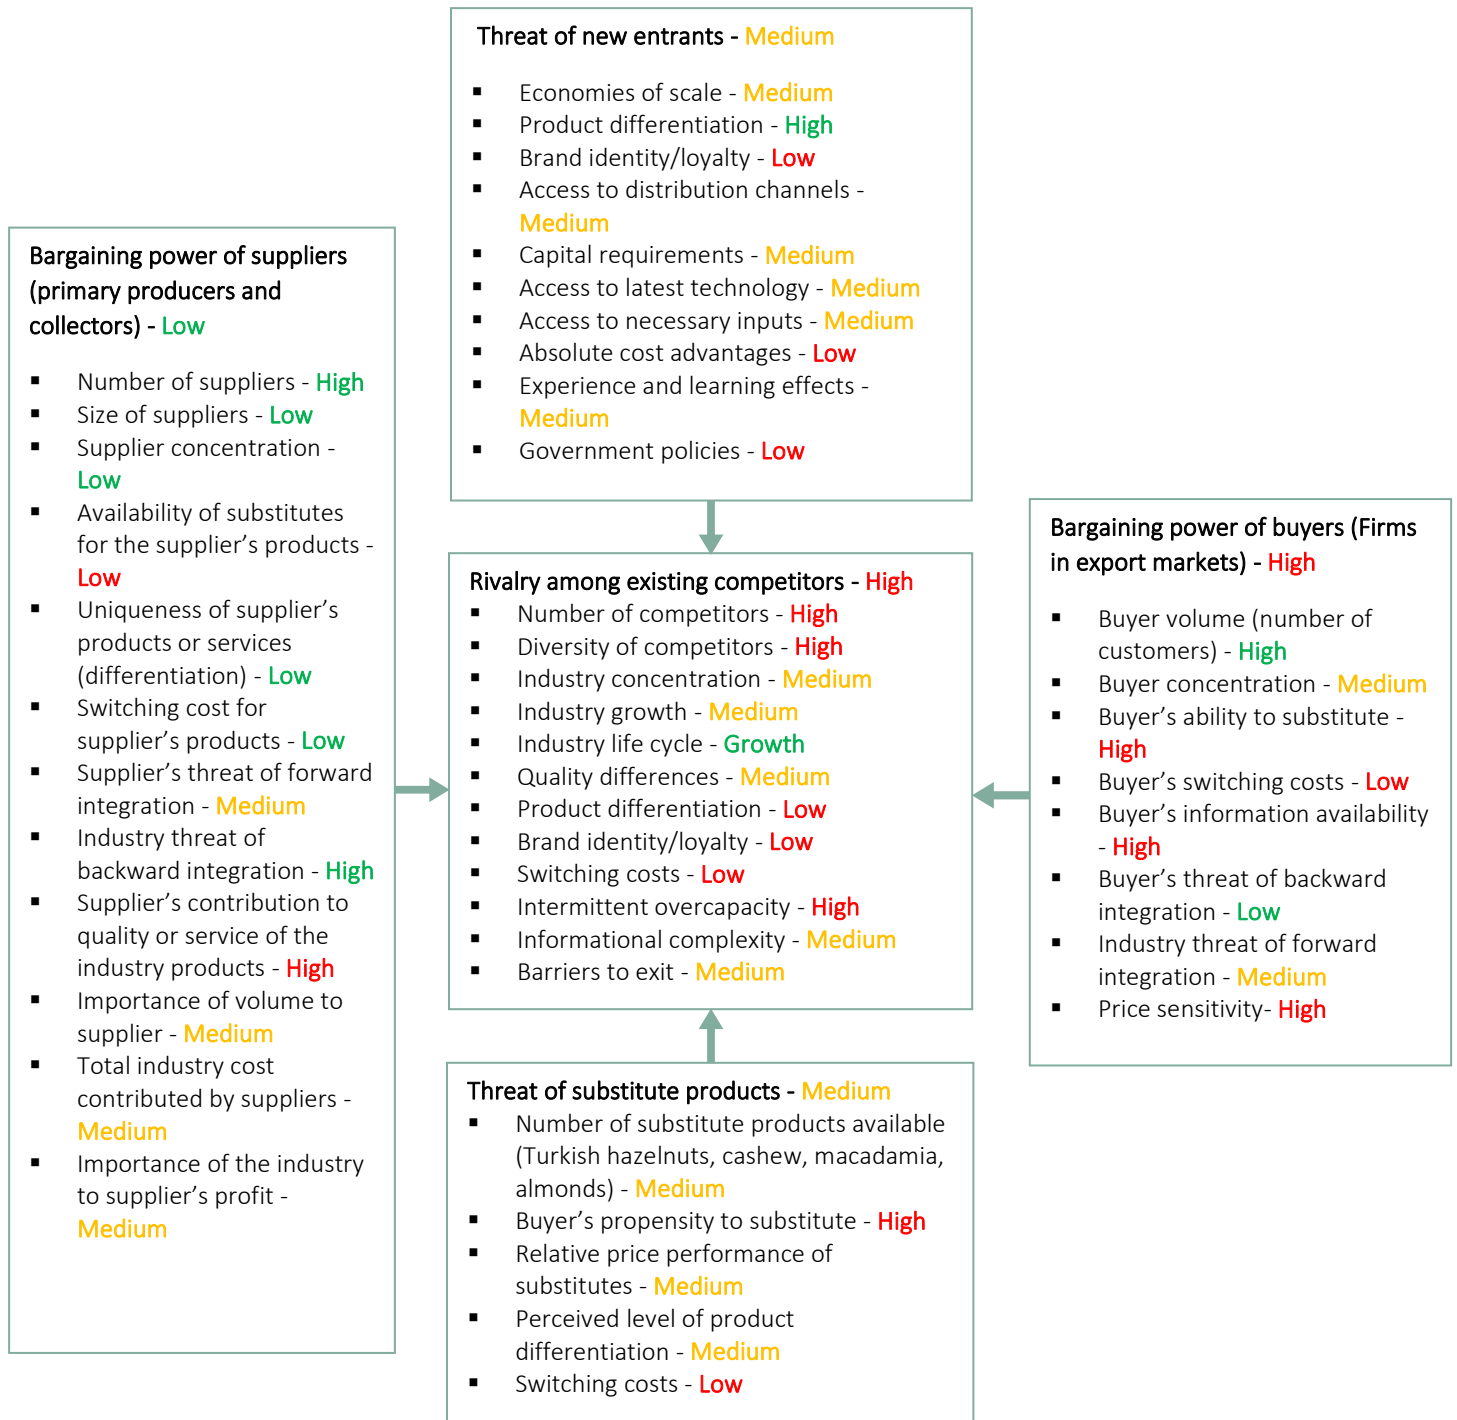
Threat of new entrants - Medium

- Economies of scale - Medium
- Product differentiation - High
- Brand identity/loyalty - Low
- Access to distribution channels - Medium
- Capital requirements - Medium
- Access to latest technology - Medium
- Access to necessary inputs - Medium
- Absolute cost advantages - Low
- Experience and learning effects - Medium
- Government policies - Low

Bargaining power of suppliers (primary producers and collectors) - Low

- Number of suppliers - High
- Size of suppliers - Low
- Supplier concentration - Low
- Availability of substitutes for the supplier's products - Low
- Uniqueness of supplier's products or services (differentiation) - Low
- Switching cost for supplier's products - Low
- Supplier's threat of forward integration - Medium
- Industry threat of backward integration - High
- Supplier's contribution to quality or service of the industry products - High
- Importance of volume to supplier - Medium
- Total industry cost contributed by suppliers - Medium
- Importance of the industry to supplier's profit - Medium

Rivalry among existing competitors - High
- Number of competitors - High
- Diversity of competitors - High
- Industry concentration - Medium
- Industry growth - Medium
- Industry life cycle - Growth
- Quality differences - Medium
- Product differentiation - Low
- Brand identity/loyalty - Low
- Switching costs - Low
- Intermittent overcapacity - High
- Informational complexity - Medium
- Barriers to exit - Medium

Bargaining power of buyers (Firms in export markets) - High

- Buyer volume (number of customers) - High
- Buyer concentration - Medium
- Buyer's ability to substitute - High
- Buyer's switching costs - Low
- Buyer's information availability - High
- Buyer's threat of backward integration - Low
- Industry threat of forward integration - Medium
- Price sensitivity- High

Threat of substitute products - Medium
- Number of substitute products available (Turkish hazelnuts, cashew, macadamia, almonds) - Medium
- Buyer's propensity to substitute - High
- Relative price performance of substitutes - Medium
- Perceived level of product differentiation - Medium
- Switching costs - Low